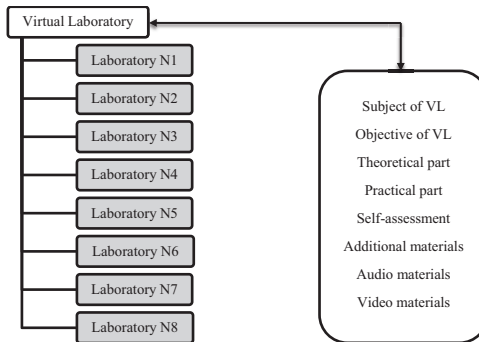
Virtual Laboratory

Laboratory N1

Laboratory N2

Laboratory N3

Laboratory N4

Laboratory N5

Laboratory N6

Laboratory N7

Laboratory N8

Subject of VL

Objective of VL

Theoretical part

Practical part

Self-assessment

Additional materials

Audio materials

Video materials